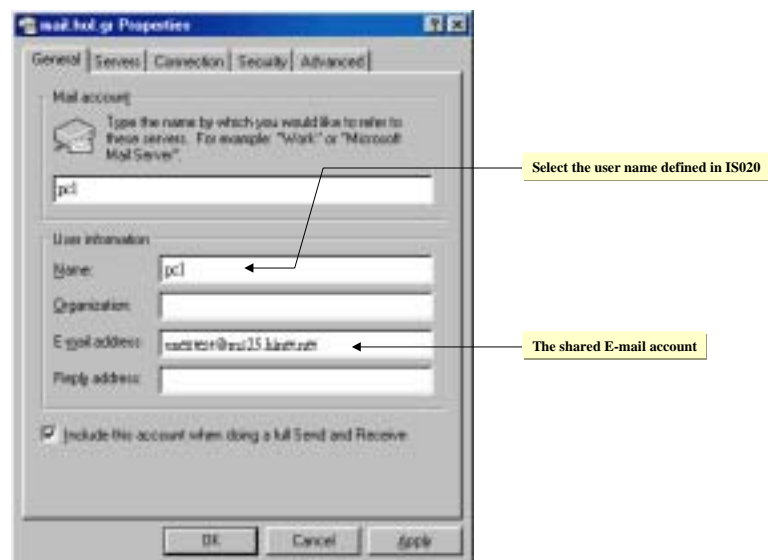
mail.hol.gr Properties

? X

General | Servers | Connection | Security | Advanced

Mail account

Type the name by which you would like to refer to these servers. For example: "Work" or "Microsoft Mail Server".

pc1

Select the user name defined in IS020

User information

Name: pc1

Organization:

E-mail address: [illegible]

The shared E-mail account

Reply address:

Include this account when doing a full Send and Receive

OK

Cancel

Apply